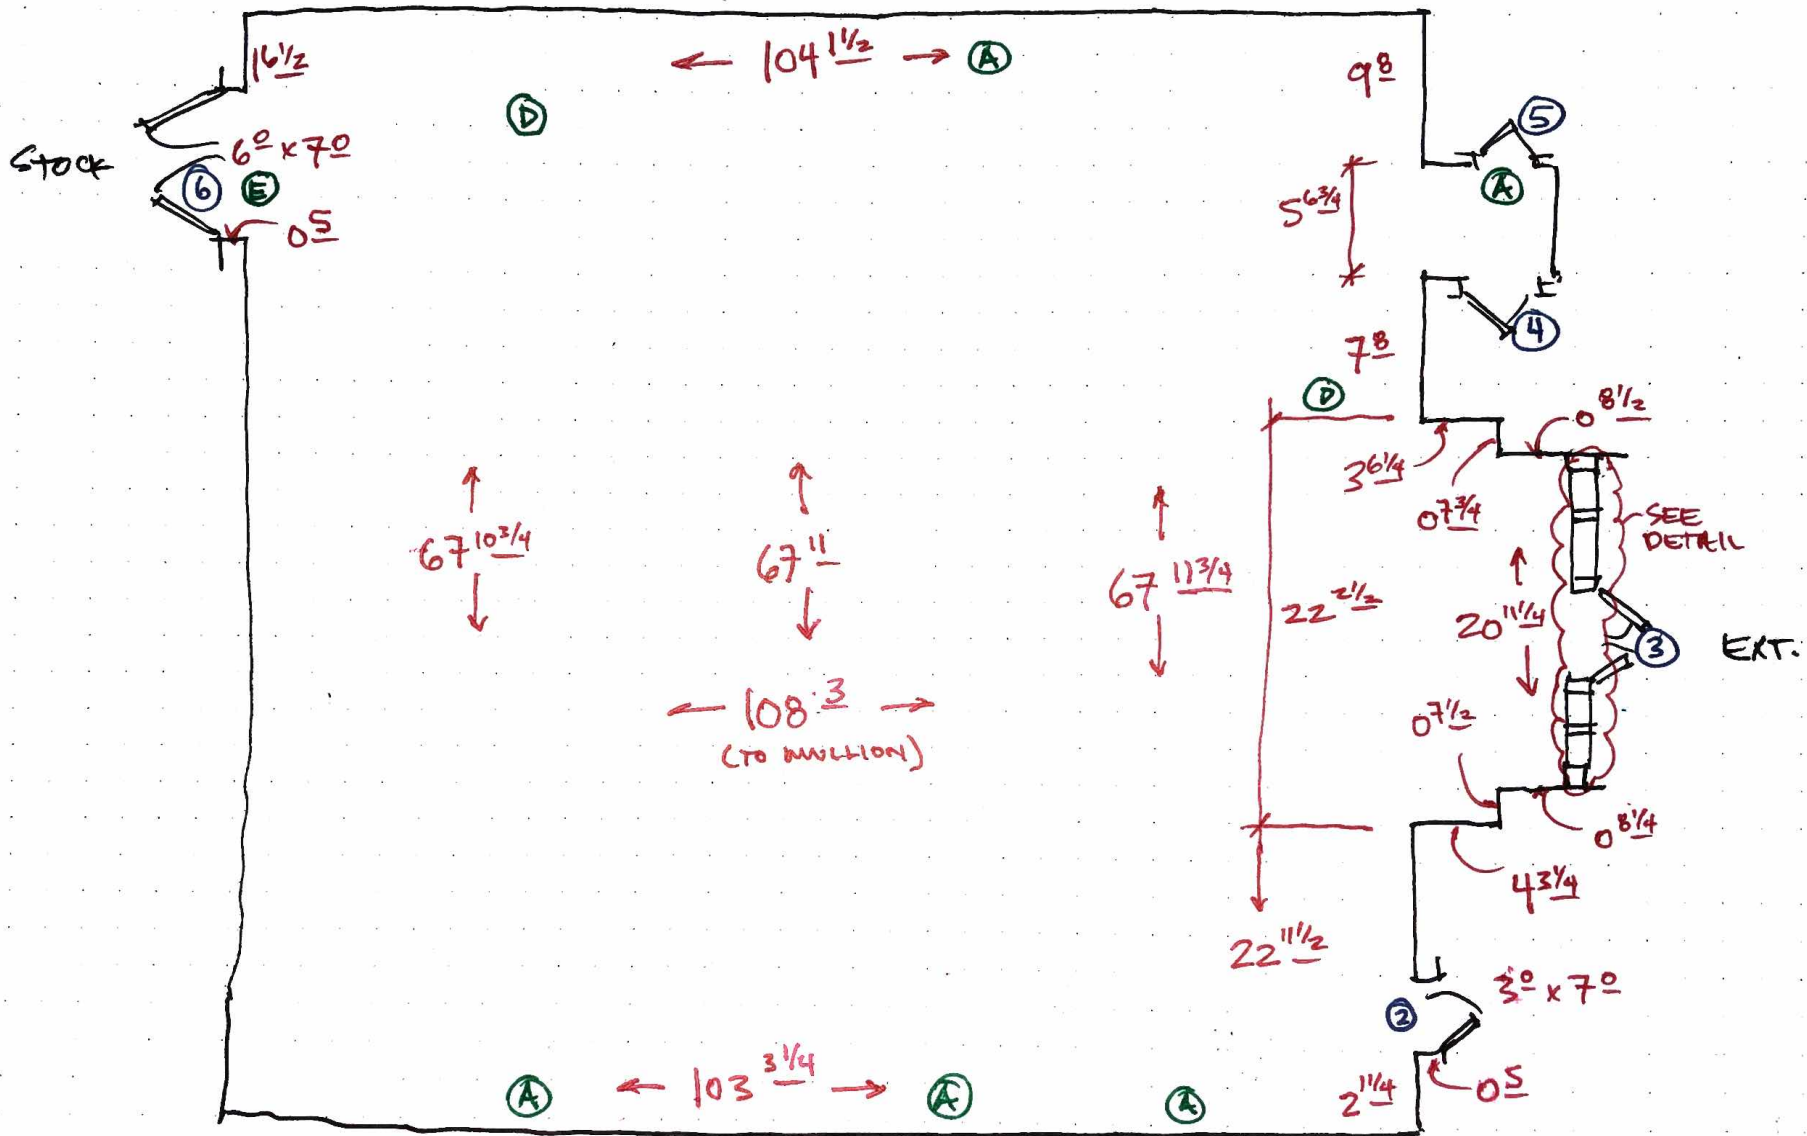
$16\frac{1}{2}$

$104\frac{1}{2}$

A

$9^{8}$

D

5

STOCK

$6^{0} \times 7^{0}$

6

E

$0^{5}$

$5^{6\frac{3}{4}}$

A

4

$7^{8}$

D

$0^{8\frac{1}{2}}$

$3^{6\frac{1}{4}}$

$0^{7\frac{3}{4}}$

SEE DETAIL

$67^{10\frac{3}{4}}$

$67^{11}$

$67^{11\frac{3}{4}}$

$22^{2\frac{1}{2}}$

$20^{11\frac{1}{4}}$

3

EXT.

$108^{3}$

(TO MULLION)

$0^{7\frac{1}{2}}$

$0^{8\frac{1}{4}}$

$4^{3\frac{3}{4}}$

$22^{11\frac{1}{2}}$

$3^{0} \times 7^{0}$

2

A

$103^{3\frac{1}{4}}$

A

A

$2^{11\frac{1}{4}}$

$0^{5}$